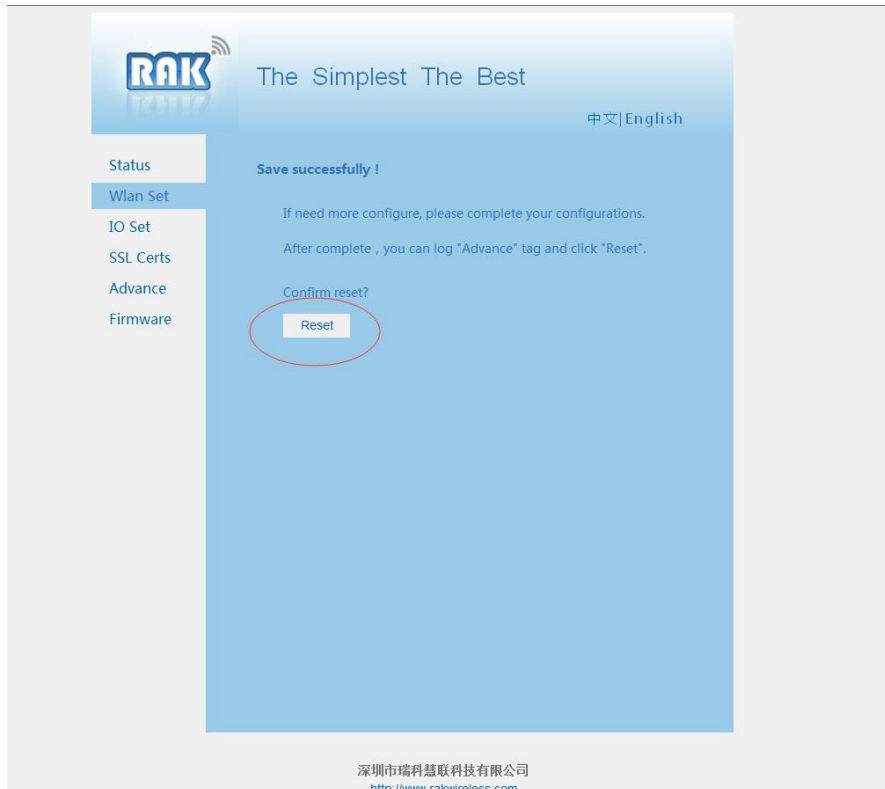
RAK

The Simplest The Best

中文|English

Status

Wlan Set

IO Set

SSL Certs

Advance

Firmware

Save successfully !

If need more configure, please complete your configurations.

After complete，you can log "Advance" tag and click "Reset".

Confirm reset?

Reset

深圳市瑞科慧联科技有限公司

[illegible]